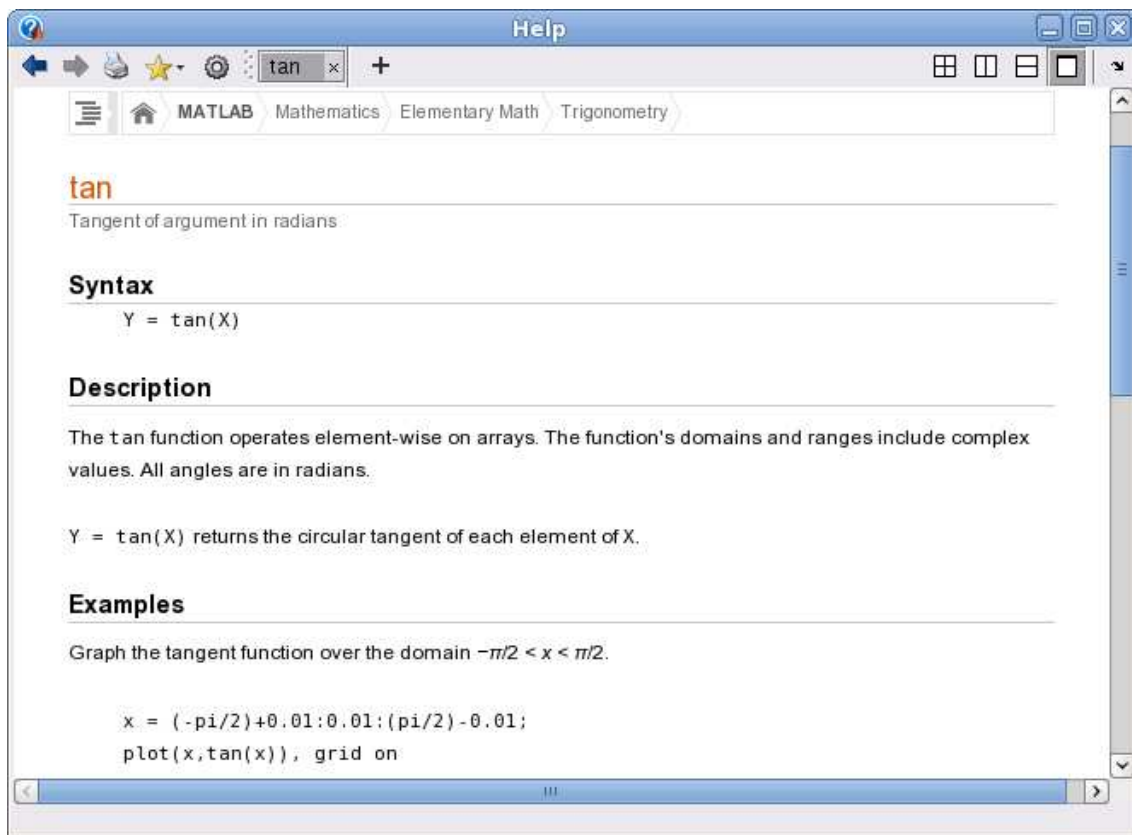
Help

tan ×
+

MATLAB Mathematics Elementary Math Trigonometry

tan

Tangent of argument in radians

Syntax

Y = tan(X)

Description

The tan function operates element-wise on arrays. The function's domains and ranges include complex values. All angles are in radians.

Y = tan(X) returns the circular tangent of each element of X.

Examples

Graph the tangent function over the domain $-\pi/2 < x < \pi/2$.

x = (-pi/2)+0.01:0.01:(pi/2)-0.01;
plot(x,tan(x)), grid on